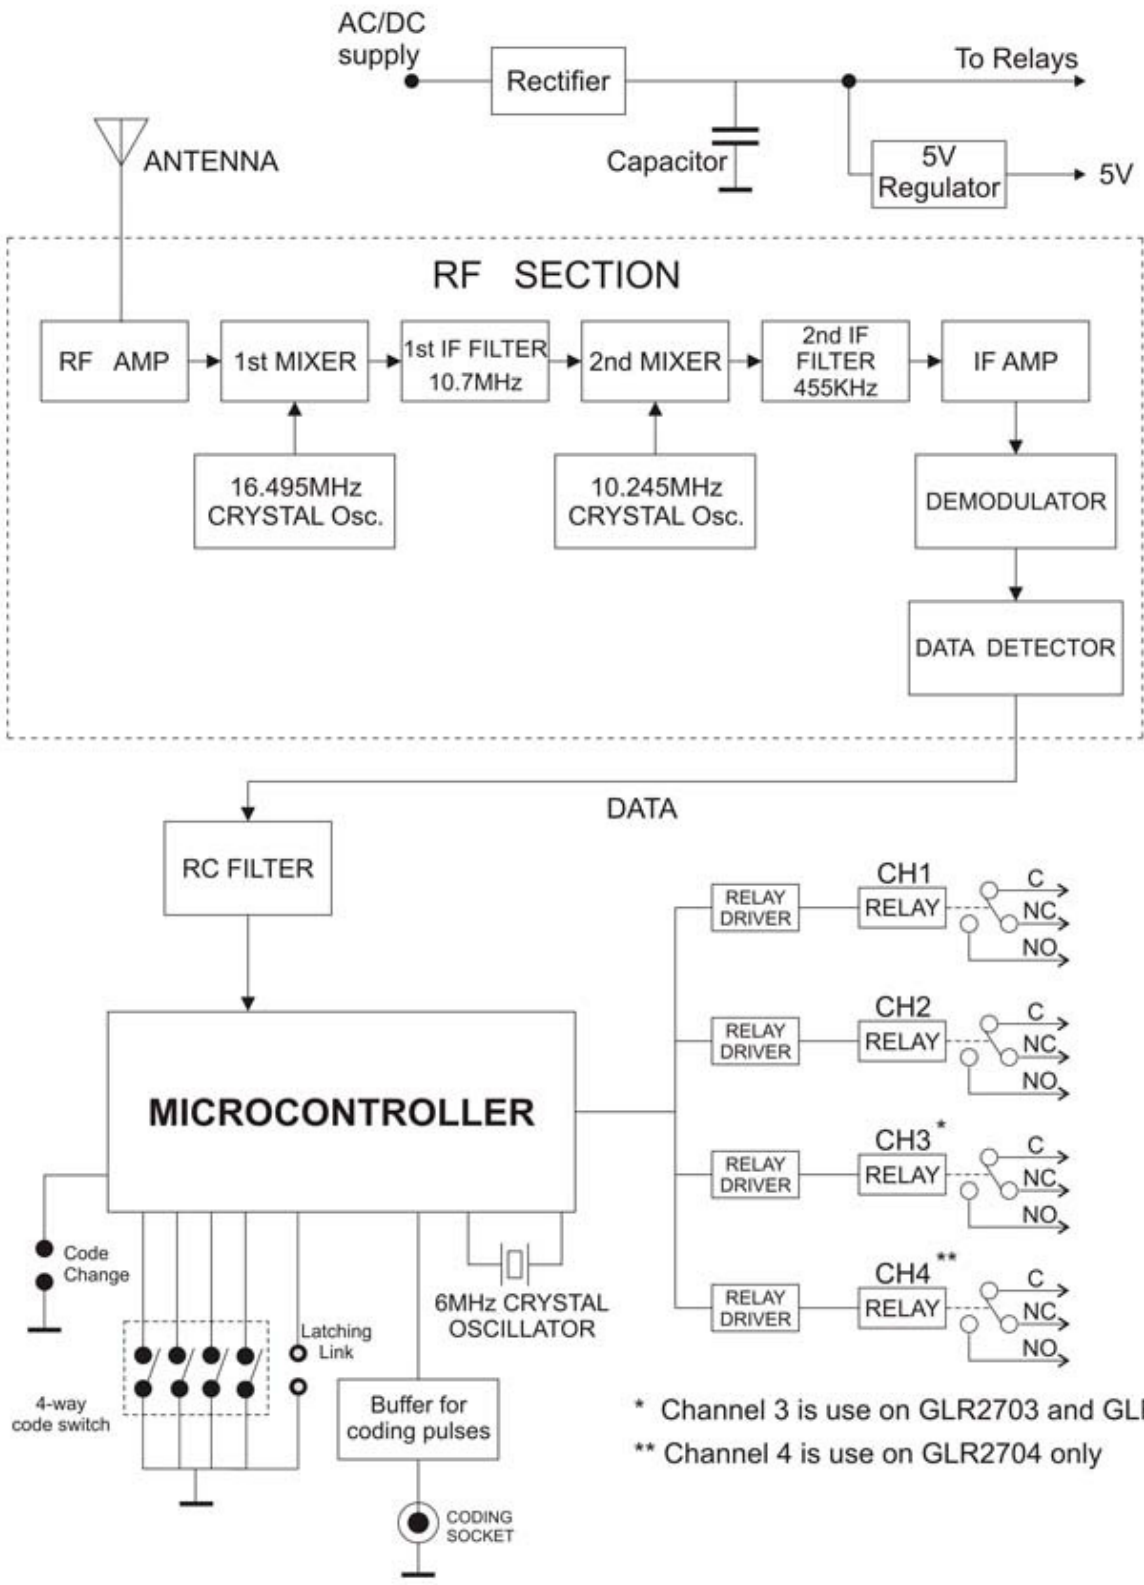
AC/DC supply

Rectifier

To Relays

Capacitor

5V Regulator

5V

ANTENNA

RF SECTION

RF AMP

1st MIXER

1st IF FILTER 10.7MHz

2nd MIXER

2nd IF FILTER 455KHz

IF AMP

16.495MHz CRYSTAL Osc.

10.245MHz CRYSTAL Osc.

DEMODULATOR

DATA DETECTOR

DATA

RC FILTER

MICROCONTROLLER

RELAY DRIVER

CH1

RELAY

C

NC

NO

RELAY DRIVER

CH2

RELAY

C

NC

NO

RELAY DRIVER

CH3 *

RELAY

C

NC

NO

RELAY DRIVER

CH4 **

RELAY

C

NC

NO

Code Change

4-way code switch

Latching Link

6MHz CRYSTAL OSCILLATOR

Buffer for coding pulses

CODING SOCKET

* Channel 3 is use on GLR2703 and GL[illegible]

** Channel 4 is use on GLR2704 only